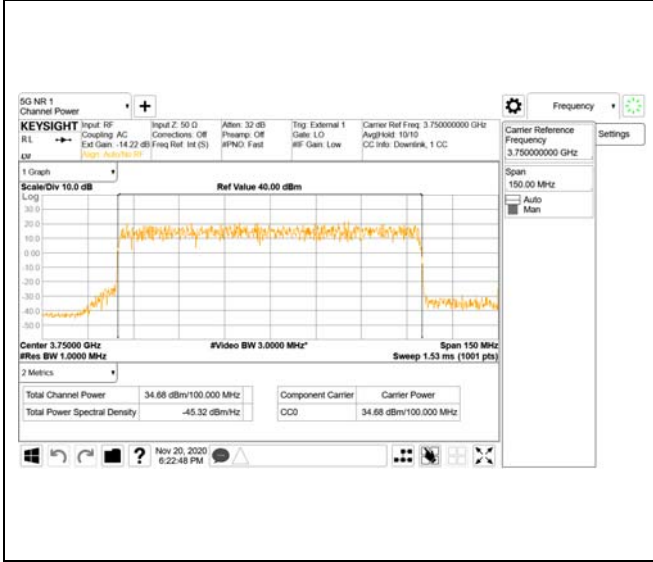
5G NR 1
Channel Power

Frequency

KEYSIGHT Input: RF
Coupling: AC
Ext Gain: -14.22 dB
Align: Auto/No RF
RL
LXI

Input Z: 50 Ω
Corrections: Off
Freq Ref: Int (S)

Atten: 32 dB
Preamp: Off
#PNO: Fast

Trig: External 1
Gate: LO
#IF Gain: Low

Carrier Ref Freq: 3.750000000 GHz
Avg|Hold: 10/10
CC Info: Downlink, 1 CC

Carrier Reference Frequency
3.750000000 GHz

Settings

Span
150.00 MHz

Auto
Man

1 Graph

Scale/Div 10.0 dB
Log

Ref Value 40.00 dBm

30.0
20.0
10.0
0.00
-10.0
-20.0
-30.0
-40.0
-50.0

Center 3.75000 GHz
#Res BW 1.0000 MHz

#Video BW 3.0000 MHz*

Span 150 MHz
Sweep 1.53 ms (1001 pts)

2 Metrics

| Total Channel Power | 34.68 dBm/100.000 MHz |
|---|---|
| Total Power Spectral Density | -45.32 dBm/Hz |

| Component Carrier | Carrier Power |
|---|---|
| CC0 | 34.68 dBm/100.000 MHz |

Nov 20, 2020
6:22:48 PM